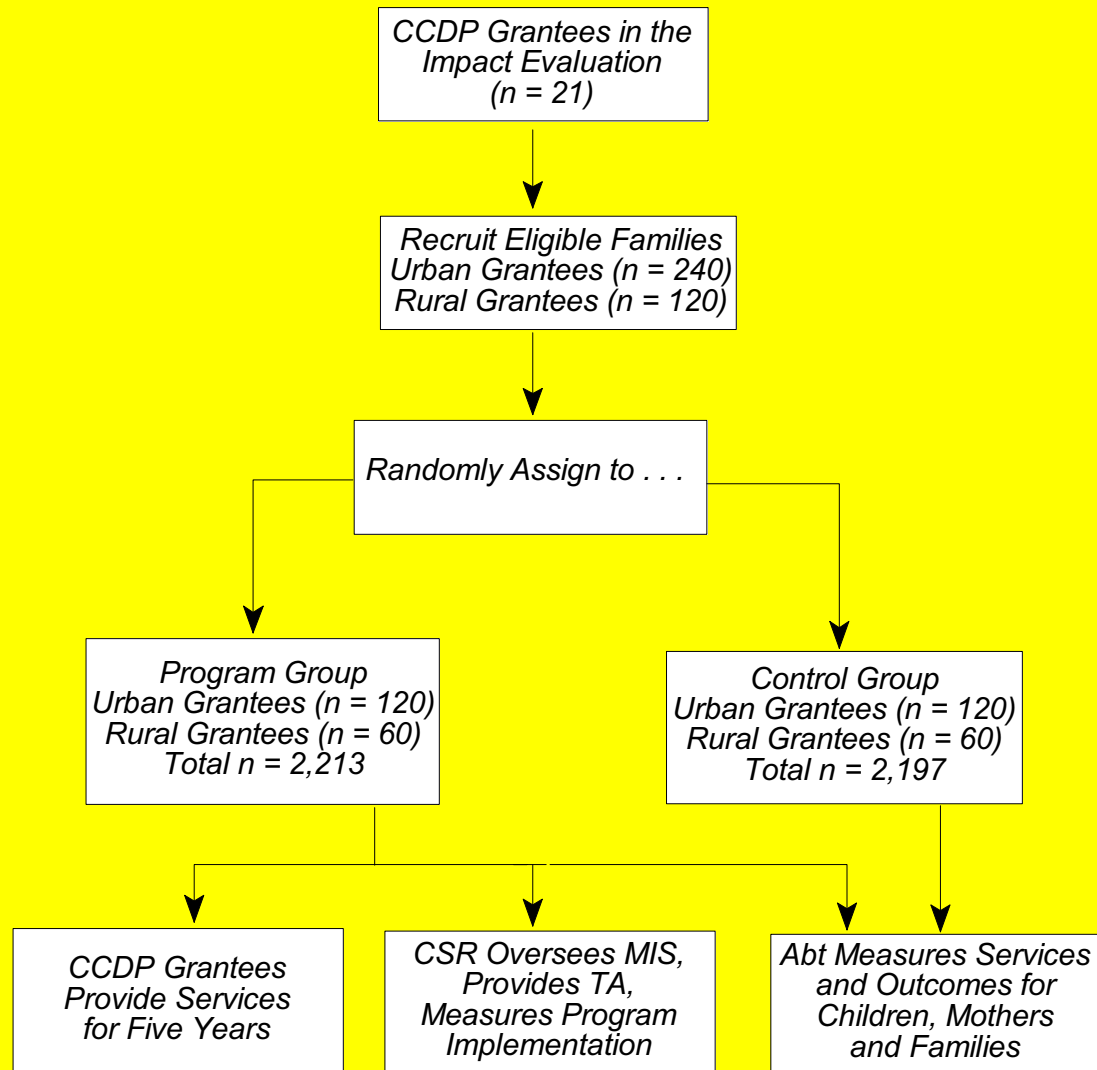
CCDP Grantees in the Impact Evaluation (n = 21)

Recruit Eligible Families
Urban Grantees (n = 240)
Rural Grantees (n = 120)

Randomly Assign to . . .

Program Group
Urban Grantees (n = 120)
Rural Grantees (n = 60)
Total n = 2,213

Control Group
Urban Grantees (n = 120)
Rural Grantees (n = 60)
Total n = 2,197

CCDP Grantees Provide Services for Five Years

CSR Oversees MIS, Provides TA, Measures Program Implementation

Abt Measures Services and Outcomes for Children, Mothers and Families